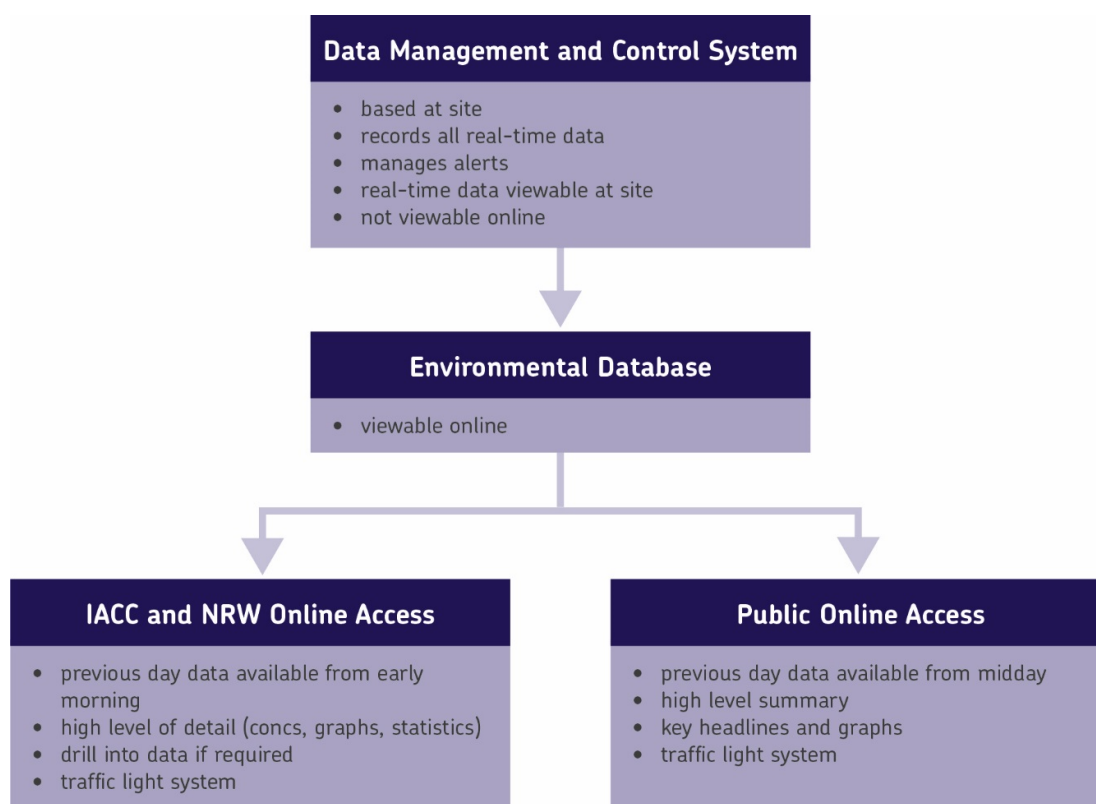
Data Management and Control System

- based at site
- records all real-time data
- manages alerts
- real-time data viewable at site
- not viewable online

Environmental Database

- viewable online

IACC and NRW Online Access

- previous day data available from early morning
- high level of detail (concs, graphs, statistics)
- drill into data if required
- traffic light system

Public Online Access

- previous day data available from midday
- high level summary
- key headlines and graphs
- traffic light system